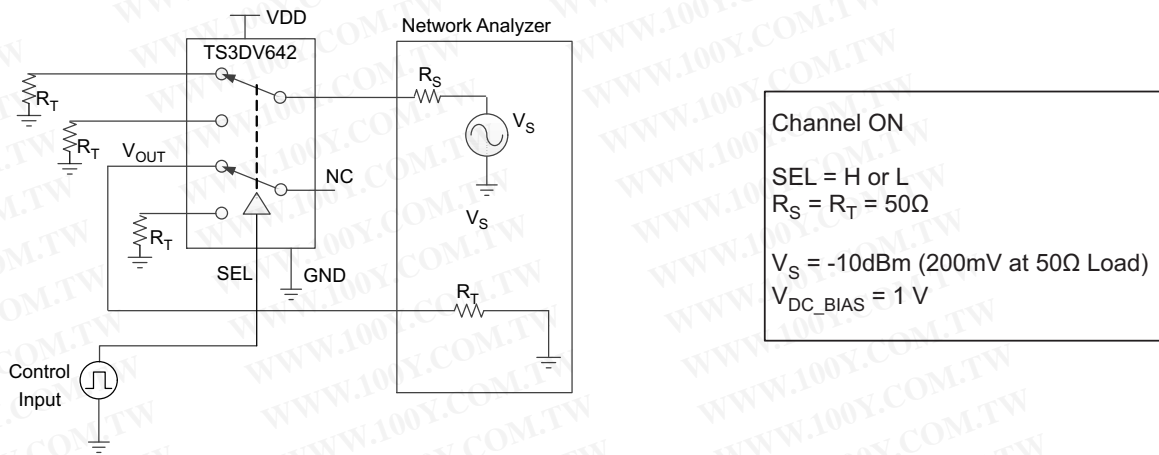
VDD
TS3DV642
Network Analyzer
$R_T$
$R_S$
$V_S$
$R_T$
$V_{OUT}$
NC
$V_S$
$R_T$
SEL
GND
$R_T$
Control Input

Channel ON

SEL = H or L
$R_S = R_T = 50\Omega$

$V_S$ = -10dBm (200mV at 50Ω Load)
$V_{DC\_BIAS}$ = 1 V

WWW.100Y.COM.TW